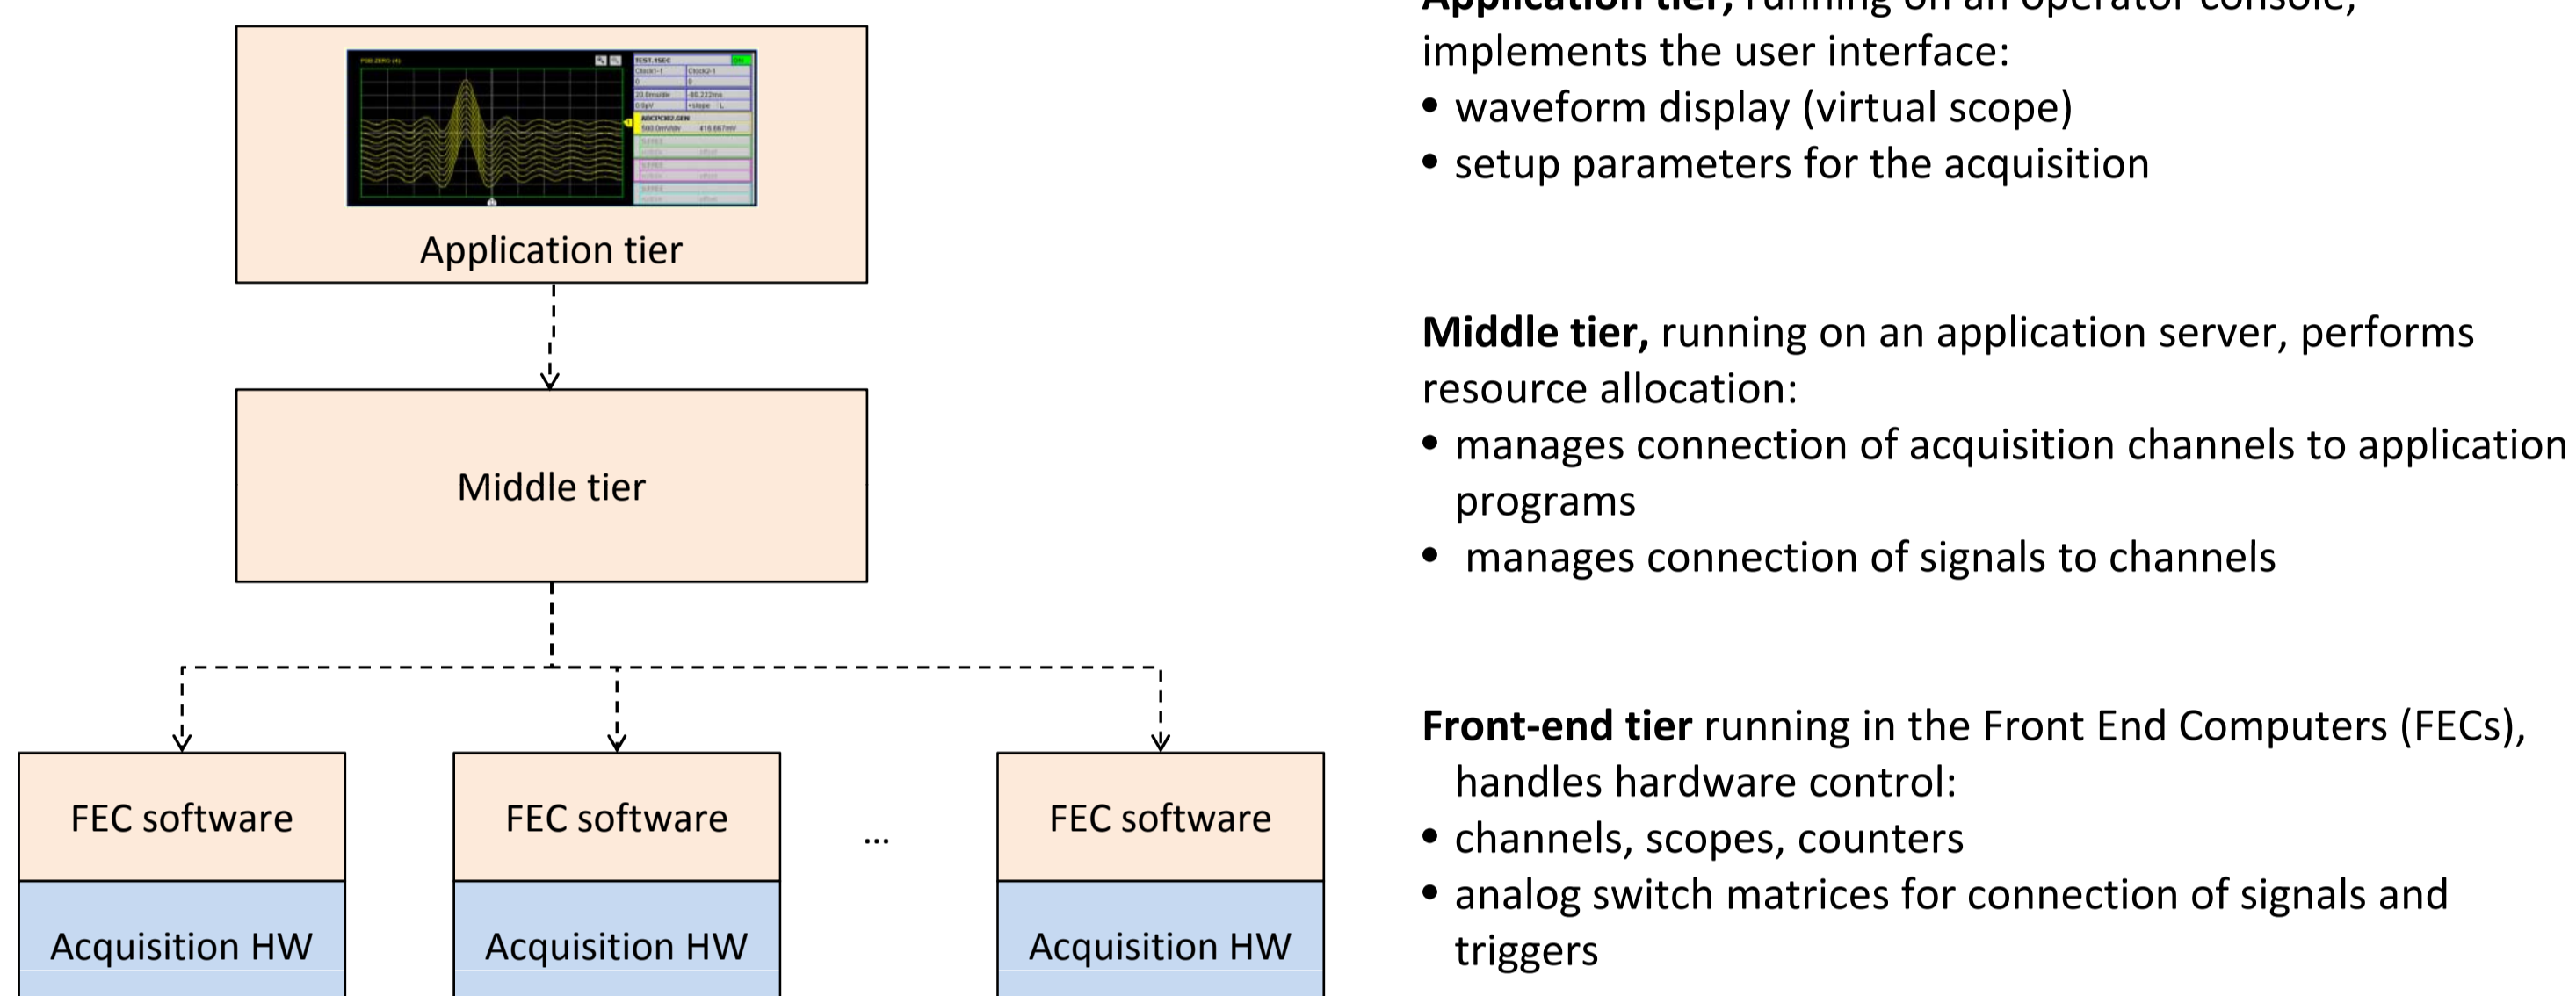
Application tier

Middle tier

FEC software

Acquisition HW

FEC software

Acquisition HW

...

FEC software

Acquisition HW

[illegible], running on an operator console, implements the user interface:
• waveform display (virtual scope)
• setup parameters for the acquisition

**Middle tier,** running on an application server, performs resource allocation:
• manages connection of acquisition channels to application programs
• manages connection of signals to channels

**Front-end tier** running in the Front End Computers (FECs), handles hardware control:
• channels, scopes, counters
• analog switch matrices for connection of signals and triggers